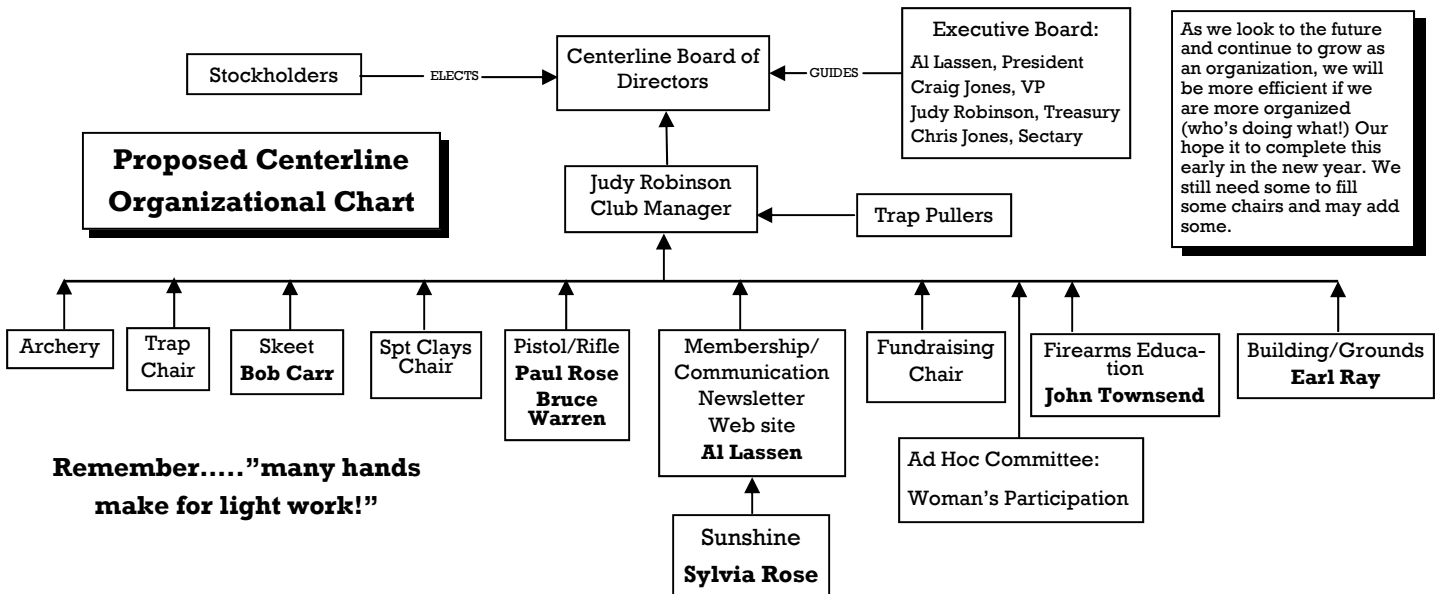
Stockholders

ELECTS

Centerline Board of Directors

GUIDES

Executive Board:
Al Lassen, President
Craig Jones, VP
Judy Robinson, Treasury
Chris Jones, Sectary

As we look to the future and continue to grow as an organization, we will be more efficient if we are more organized (who's doing what!) Our hope it to complete this early in the new year. We still need some to fill some chairs and may add some.

**Proposed Centerline Organizational Chart**

Judy Robinson
Club Manager

Trap Pullers

Archery

Trap Chair

Skeet
**Bob Carr**

Spt Clays Chair

Pistol/Rifle
**Paul Rose**
**Bruce Warren**

Membership/ Communication
Newsletter
Web site
**Al Lassen**

Fundraising Chair

Firearms Education
**John Townsend**

Building/Grounds
**Earl Ray**

Ad Hoc Committee:
Woman's Participation

Sunshine
**Sylvia Rose**

**Remember….."many hands make for light work!"**